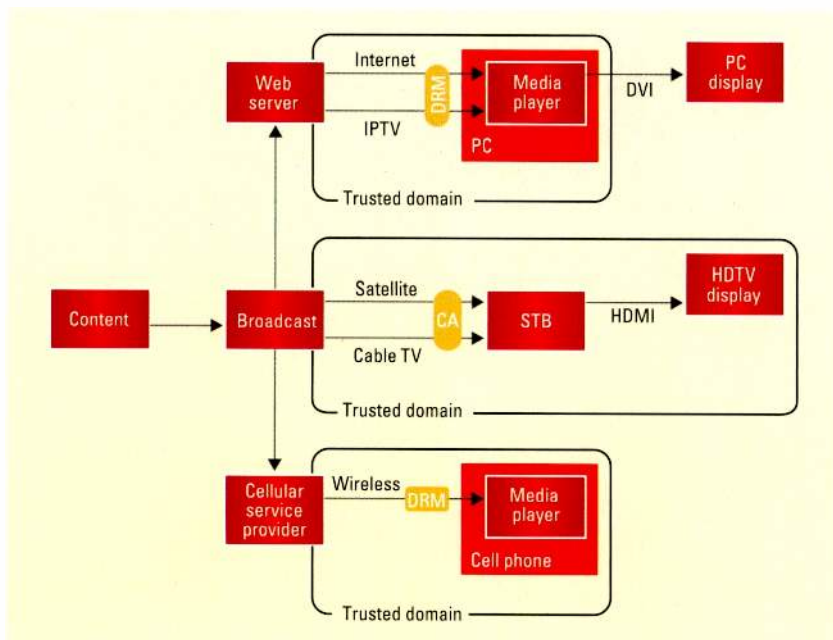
Web server

Internet

IPTV

DRM

Media player

PC

DVI

PC display

Trusted domain

Content

Broadcast

Satellite

Cable TV

CA

STB

HDMI

HDTV display

Trusted domain

Cellular service provider

Wireless

DRM

Media player

Cell phone

Trusted domain